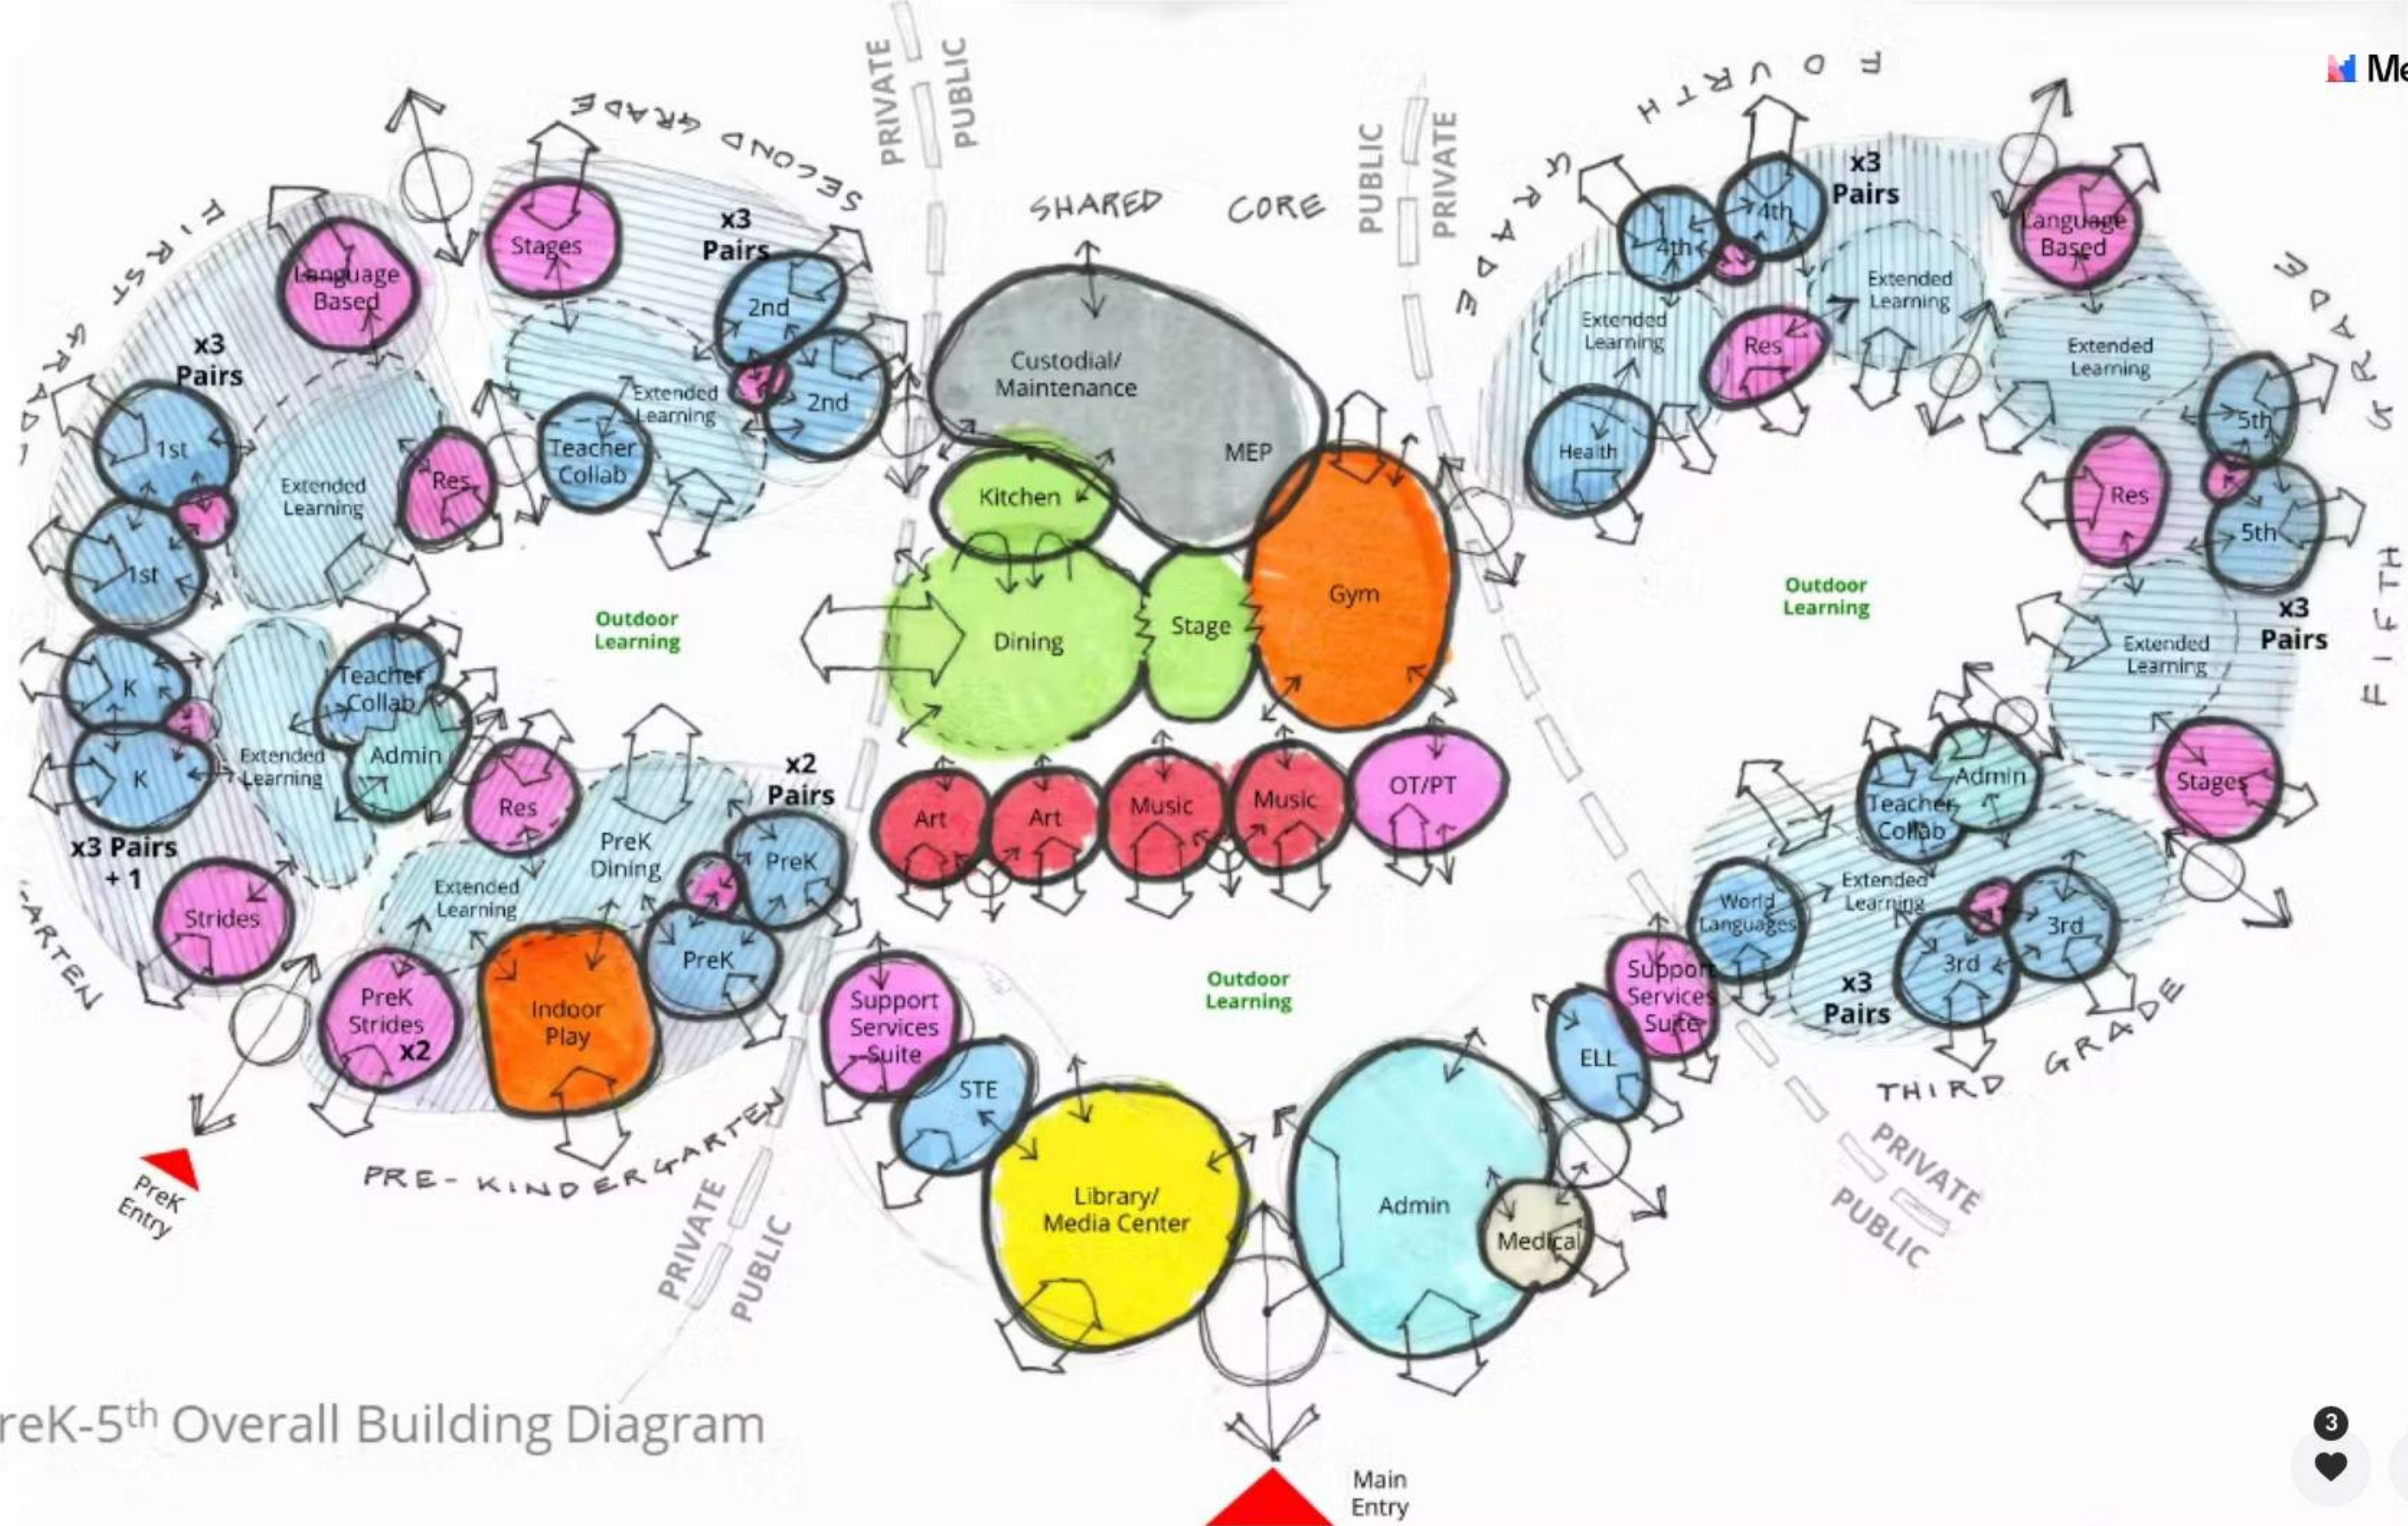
Me

PRIVATE PUBLIC

SECOND GRADE

SHARED CORE

PUBLIC PRIVATE

FOURTH GRADE

FIRST GRADE

Language Based

Stages

x3 Pairs

2nd

2nd

Extended Learning

Teacher Collab

x3 Pairs

1st

1st

Extended Learning

Res

Custodial/ Maintenance

MEP

Kitchen

Dining

Stage

Gym

x3 Pairs

4th

4th

Language Based

Extended Learning

Extended Learning

Res

Extended Learning

Health

5th

5th

Res

FIFTH GRADE

x3 Pairs

Extended Learning

Outdoor Learning

Outdoor Learning

K

K

Teacher Collab

Admin

Extended Learning

x3 Pairs +1

Strides

Res

PreK Dining

Extended Learning

x2 Pairs

PreK

PreK

Art

Art

Music

Music

OT/PT

Stages

Admin

Teacher Collab

World Languages

Extended Learning

3rd

3rd

x3 Pairs

Support Services Suite

ELL

KINDERGARTEN

PreK Strides x2

Indoor Play

Support Services Suite

STE

Outdoor Learning

Library/ Media Center

Admin

Medical

THIRD GRADE

PRIVATE PUBLIC

PRE-KINDERGARTEN

PRIVATE PUBLIC

PreK Entry

reK-5th Overall Building Diagram

Main Entry

3